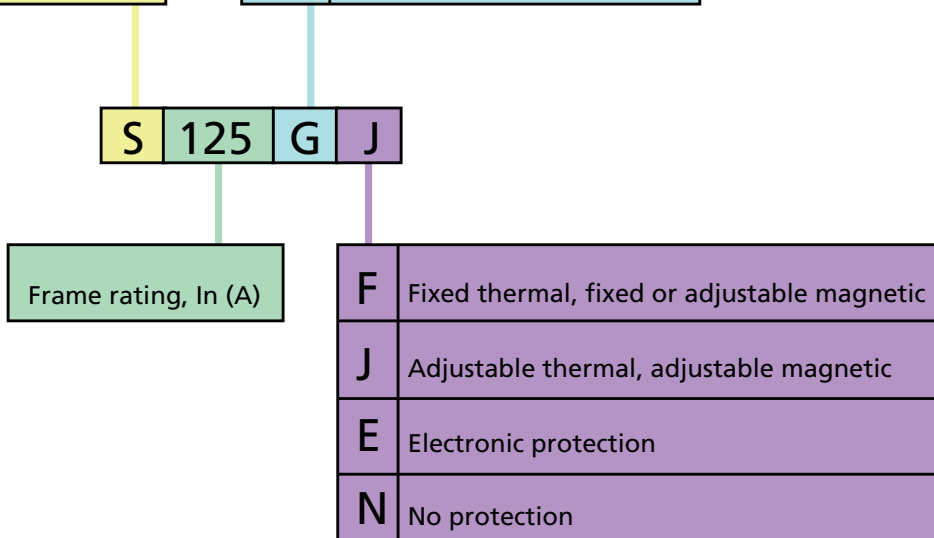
S 125 G J

Frame rating, In (A)

| | |
|---|---|
| F | Fixed thermal, fixed or adjustable magnetic |
| J | Adjustable thermal, adjustable magnetic |
| E | Electronic protection |
| N | No protection |